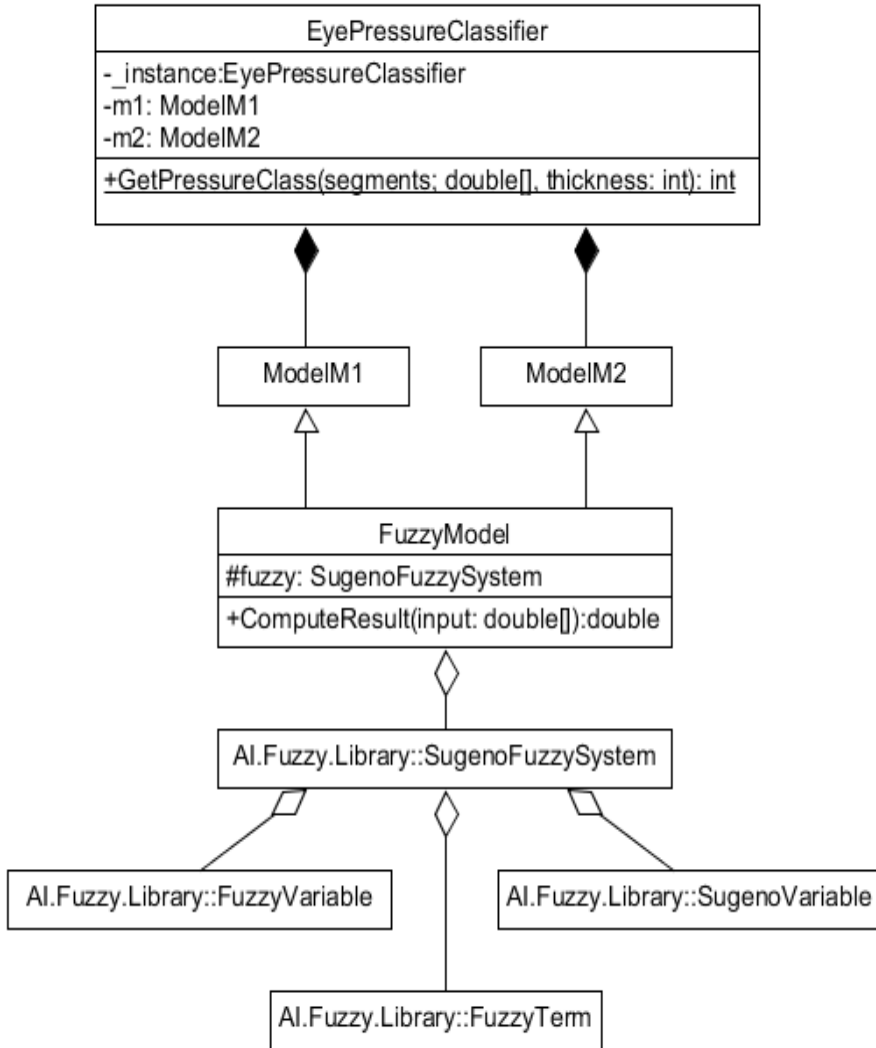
EyePressureClassifier

-_instance:EyePressureClassifier
-m1: ModelM1
-m2: ModelM2

+GetPressureClass(segments; double[], thickness: int): int

ModelM1

ModelM2

FuzzyModel

#fuzzy: SugenoFuzzySystem

+ComputeResult(input: double[]):double

AI.Fuzzy.Library::SugenoFuzzySystem

AI.Fuzzy.Library::FuzzyVariable

AI.Fuzzy.Library::SugenoVariable

AI.Fuzzy.Library::FuzzyTerm